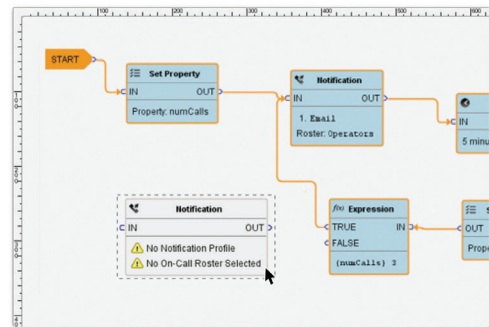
100
200
300
400
500
600

START

Set Property
IN
OUT
Property: numCalls

Notification
IN
OUT
1. Email
Roster: Operators

IN
5 minu

Notification
IN
OUT
No Notification Profile
No On-Call Roster Selected

f(x) Expression
TRUE
IN
FALSE
{numCalls} 3

OUT
Prope